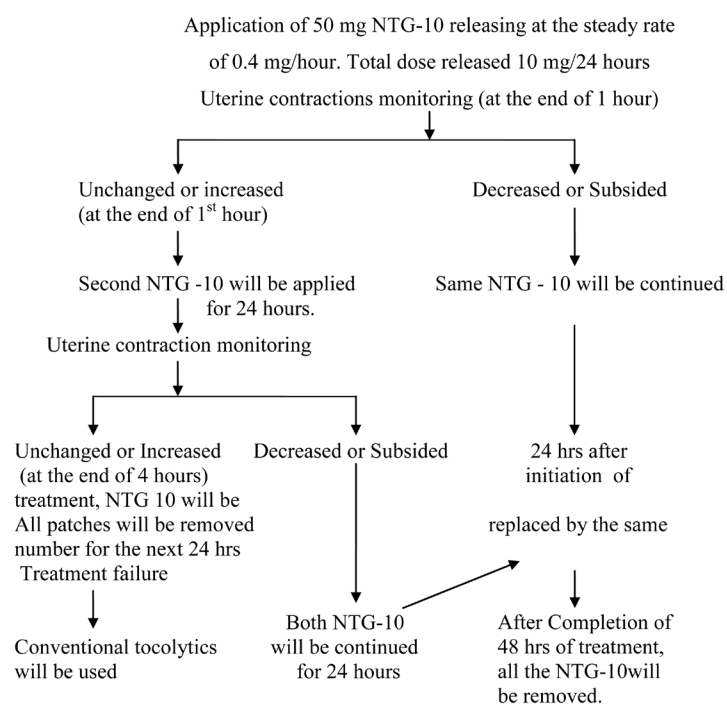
Application of 50 mg NTG-10 releasing at the steady rate of 0.4 mg/hour. Total dose released 10 mg/24 hours

Uterine contractions monitoring (at the end of 1 hour)

Unchanged or increased (at the end of 1$^{st}$ hour)

Decreased or Subsided

Second NTG -10 will be applied for 24 hours.

Same NTG - 10 will be continued

Uterine contraction monitoring

Unchanged or Increased (at the end of 4 hours) treatment, NTG 10 will be All patches will be removed number for the next 24 hrs Treatment failure

Decreased or Subsided

24 hrs after initiation of

replaced by the same

Conventional tocolytics will be used

Both NTG-10 will be continued for 24 hours

After Completion of 48 hrs of treatment, all the NTG-10will be removed.